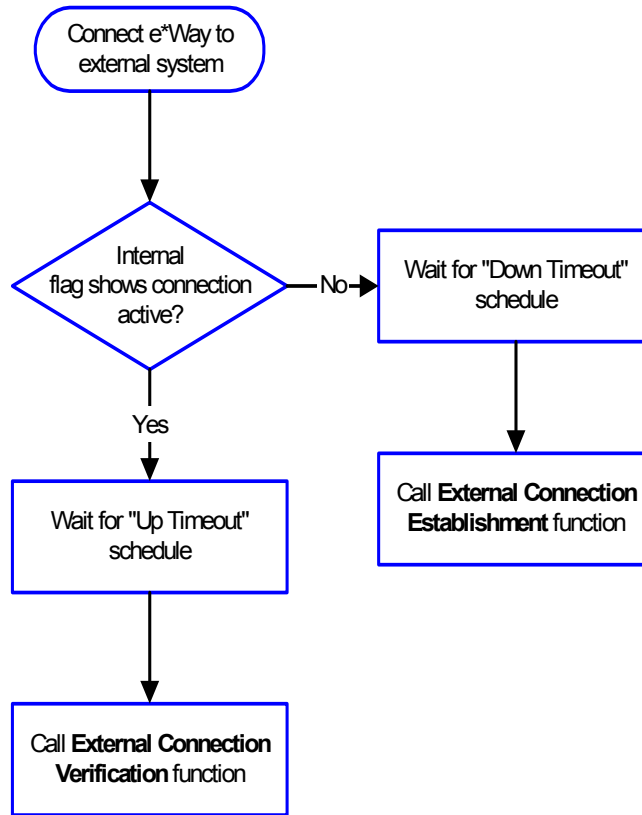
Connect e*Way to external system

Internal flag shows connection active?

No

Wait for "Down Timeout" schedule

Call **External Connection Establishment** function

Yes

Wait for "Up Timeout" schedule

Call **External Connection Verification** function